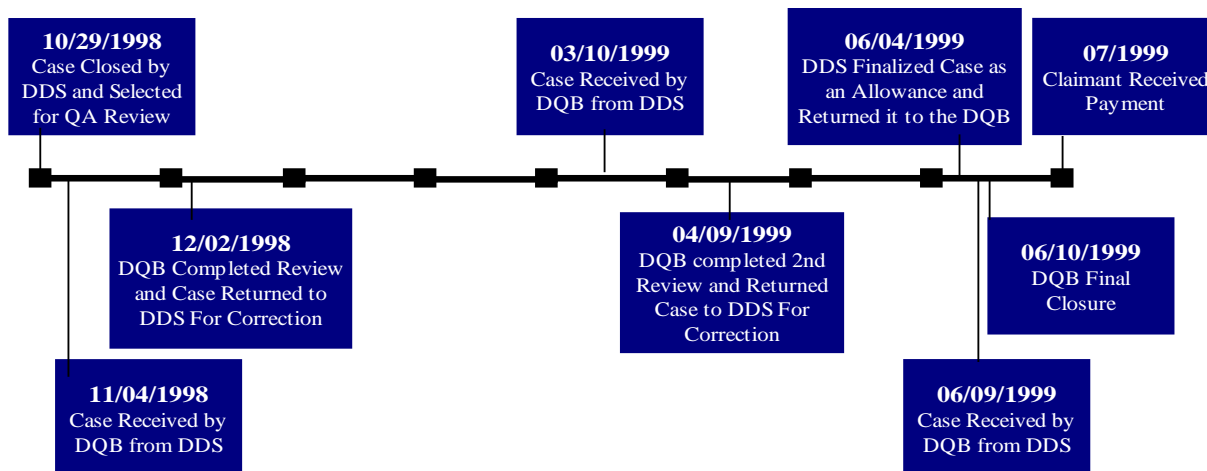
**10/29/1998**
Case Closed by DDS and Selected for QA Review

**11/04/1998**
Case Received by DQB from DDS

**12/02/1998**
DQB Completed Review and Case Returned to DDS For Correction

**03/10/1999**
Case Received by DQB from DDS

**04/09/1999**
DQB completed 2nd Review and Returned Case to DDS For Correction

**06/04/1999**
DDS Finalized Case as an Allowance and Returned it to the DQB

**06/09/1999**
Case Received by DQB from DDS

**06/10/1999**
DQB Final Closure

**07/1999**
Claimant Received Payment